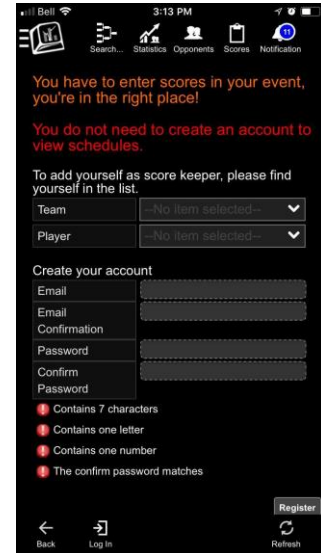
Bell
3:13 PM

Search...
Statistics
Opponents
Scores
11
Notification

You have to enter scores in your event, you're in the right place!

You do not need to create an account to view schedules.

To add yourself as score keeper, please find yourself in the list.

| Team | --No item selected-- |
|---|---|
| Player | --No item selected-- |

Create your account

| Email | |
|---|---|
| Email Confirmation | |
| Password | |
| Confirm Password | |

Contains 7 characters
Contains one letter
Contains one number
The confirm password matches

Register

Back
Log In
Refresh